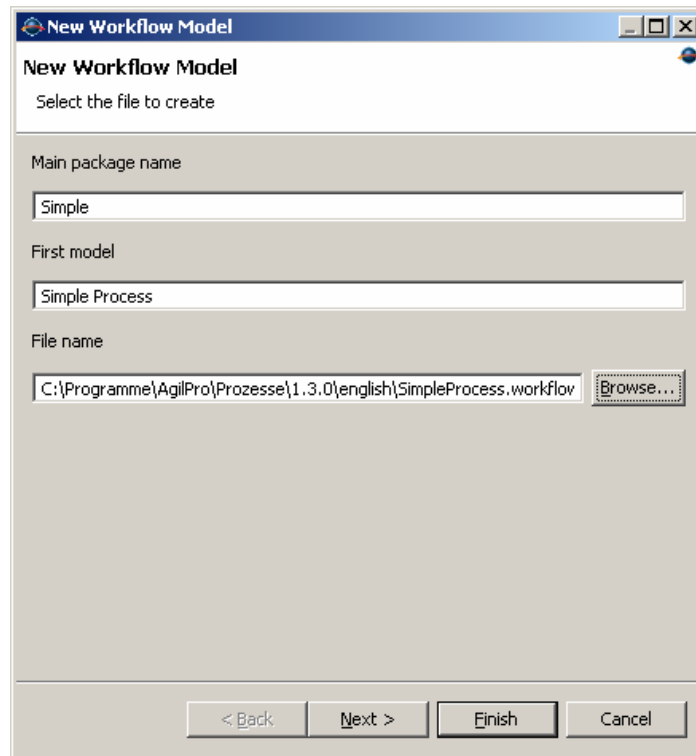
New Workflow Model

New Workflow Model

Select the file to create

Main package name

Simple

First model

Simple Process

File name

C:\Programme\AgilPro\Prozesse\1.3.0\english\SimpleProcess.workflov

Browse...

< Back

Next >

Finish

Cancel